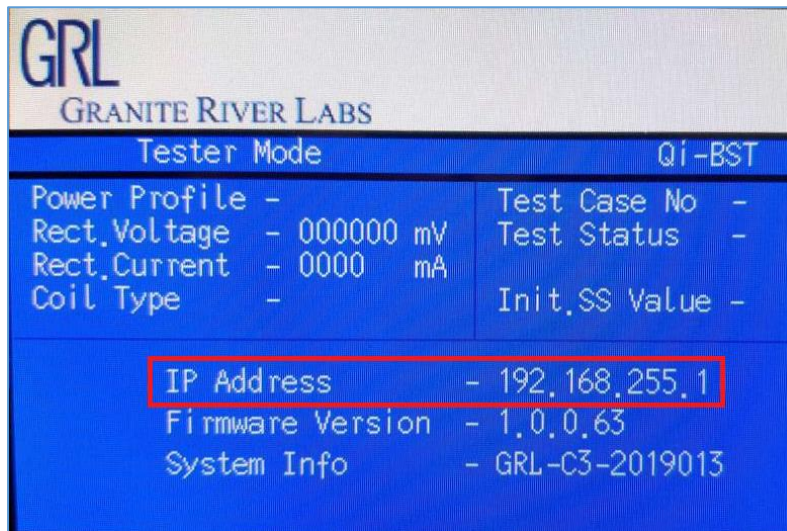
GRL
GRANITE RIVER LABS

Tester Mode
Qi-BST

Power Profile -
Rect.Voltage - 000000 mV
Rect.Current - 0000 mA
Coil Type -

Test Case No -
Test Status -

Init.SS Value -

IP Address - 192.168.255.1
Firmware Version - 1.0.0.63
System Info - GRL-C3-2019013